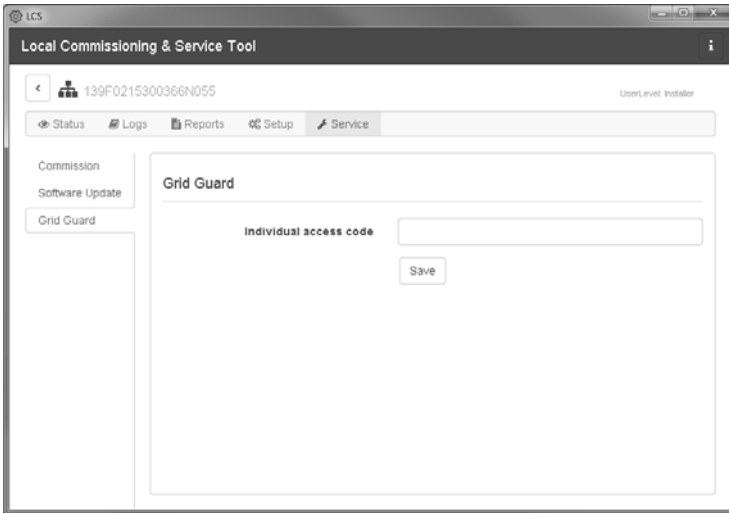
LCS

Local Commissioning & Service Tool

i

<

139F0215300366N055

UserLevel: Installer

Status Logs Reports Setup Service

Commission

Software Update

Grid Guard

Grid Guard

Individual access code

Save